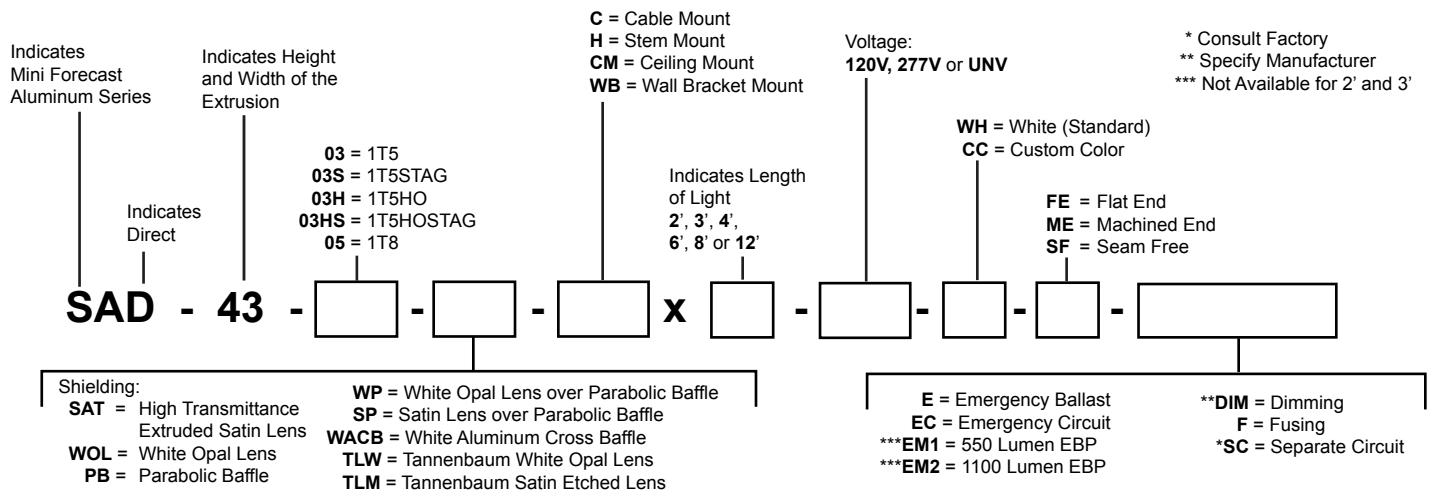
Indicates Mini Forecast Aluminum Series

Indicates Direct

Indicates Height and Width of the Extrusion

03 = 1T5
03S = 1T5STAG
03H = 1T5HO
03HS = 1T5HOSTAG
05 = 1T8

C = Cable Mount
H = Stem Mount
CM = Ceiling Mount
WB = Wall Bracket Mount

Indicates Length of Light
2', 3', 4', 6', 8' or 12'

Voltage:
120V, 277V or UNV

WH = White (Standard)
CC = Custom Color

FE = Flat End
ME = Machined End
SF = Seam Free

* Consult Factory
** Specify Manufacturer
*** Not Available for 2' and 3'

SAD - 43 - [ ] - [ ] - [ ] x [ ] - [ ] - [ ] - [ ] - [ ]

Shielding:
SAT = High Transmittance Extruded Satin Lens
WOL = White Opal Lens
PB = Parabolic Baffle
WP = White Opal Lens over Parabolic Baffle
SP = Satin Lens over Parabolic Baffle
WACB = White Aluminum Cross Baffle
TLW = Tannenbaum White Opal Lens
TLM = Tannenbaum Satin Etched Lens

E = Emergency Ballast
EC = Emergency Circuit
***EM1 = 550 Lumen EBP
***EM2 = 1100 Lumen EBP
**DIM = Dimming
F = Fusing
*SC = Separate Circuit